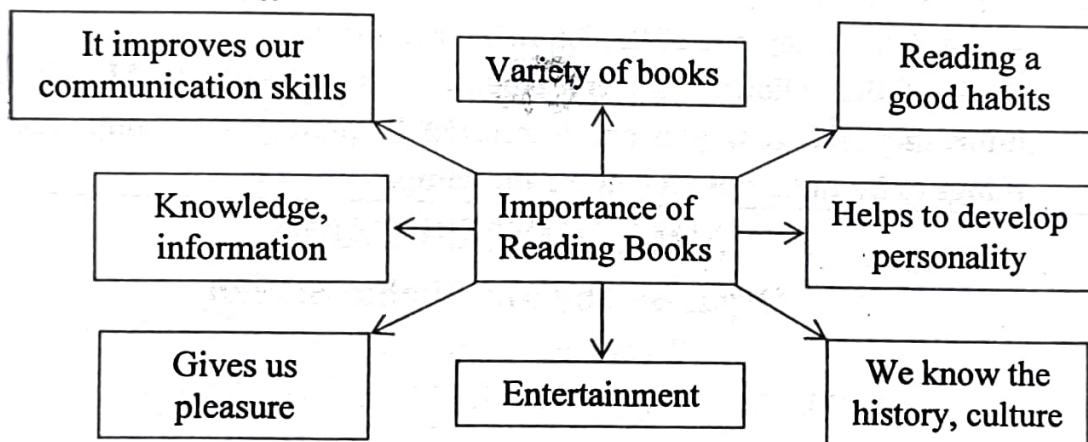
Importance of Reading Books

It improves our communication skills

Variety of books

Reading a good habits

Knowledge, information

Helps to develop personality

Gives us pleasure

Entertainment

We know the history, culture